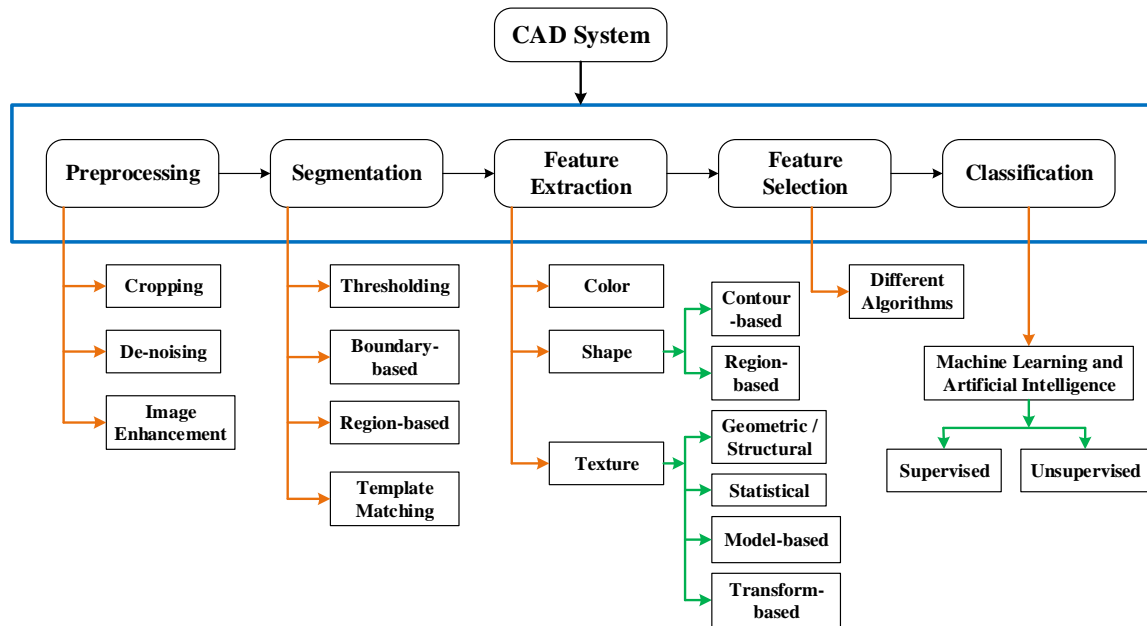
CAD System

Preprocessing

Segmentation

Feature Extraction

Feature Selection

Classification

Cropping

De-noising

Image Enhancement

Thresholding

Boundary-based

Region-based

Template Matching

Color

Shape

Contour-based

Region-based

Texture

Geometric / Structural

Statistical

Model-based

Transform-based

Different Algorithms

Machine Learning and Artificial Intelligence

Supervised

Unsupervised